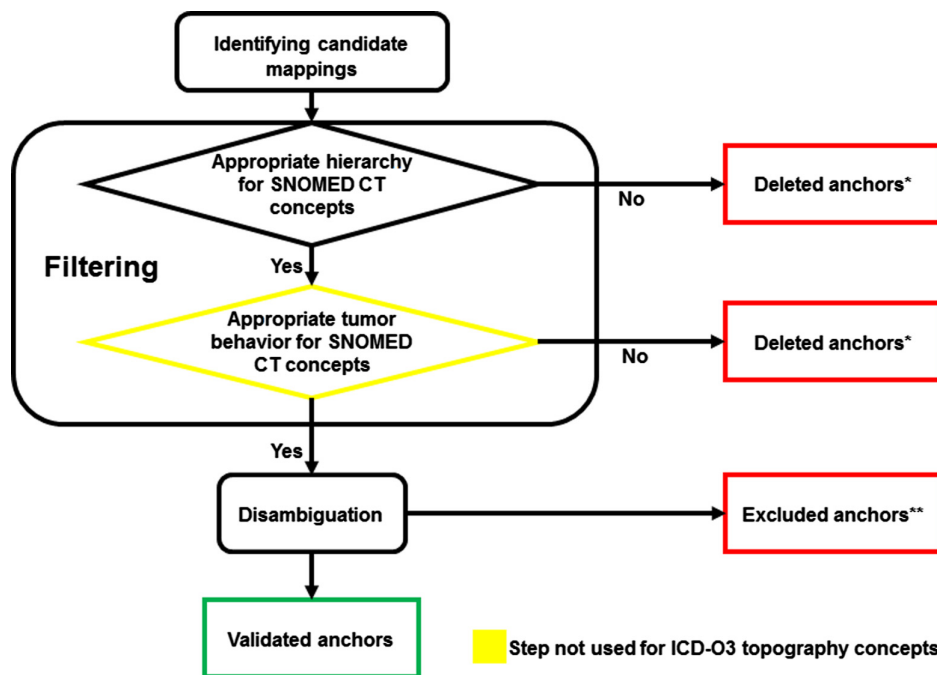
Identifying candidate mappings

Filtering

Appropriate hierarchy for SNOMED CT concepts

No

Deleted anchors*

Yes

Appropriate tumor behavior for SNOMED CT concepts

No

Deleted anchors*

Yes

Disambiguation

Excluded anchors**

Validated anchors

Step not used for ICD-O3 topography concepts